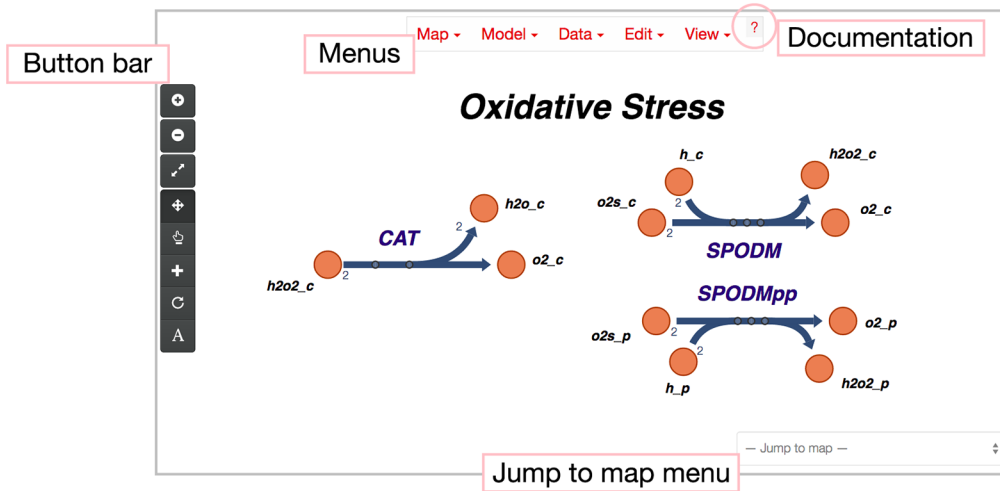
Map ▾ Model ▾ Data ▾ Edit ▾ View ▾ ?

Documentation

Menus

Button bar

A

Oxidative Stress

h_c

h2o2_c

o2s_c

2

o2_c

2

SPODM

h2o_c

2

CAT

h2o2_c

2

o2_c

SPODMpp

o2s_p

2

o2_p

2

h_p

h2o2_p

— Jump to map —

Jump to map menu